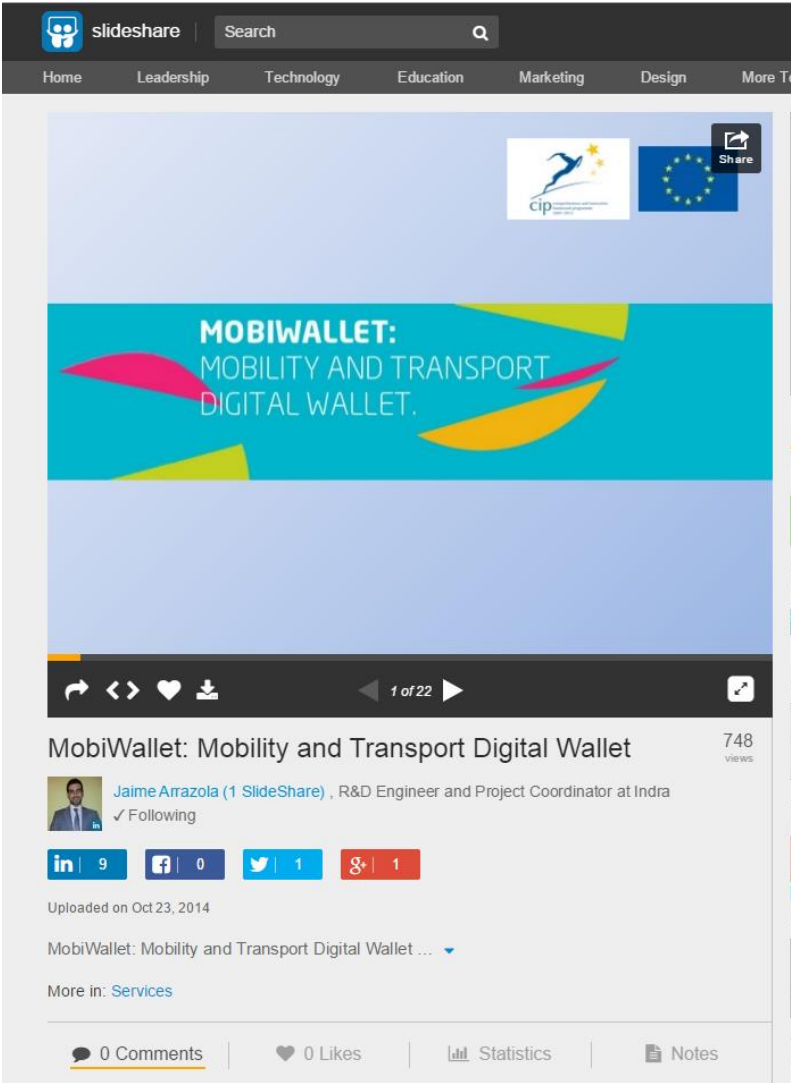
slideshare Search

Home Leadership Technology Education Marketing Design More T

Share

cip

MOBIWALLET:
MOBILITY AND TRANSPORT DIGITAL WALLET.

1 of 22

MobiWallet: Mobility and Transport Digital Wallet

748 views

Jaime Arrazola (1 SlideShare) , R&D Engineer and Project Coordinator at Indra
✓ Following

in 9
f 0
1
g+ 1

Uploaded on Oct 23, 2014

MobiWallet: Mobility and Transport Digital Wallet ...

More in: Services

0 Comments
0 Likes
Statistics
Notes